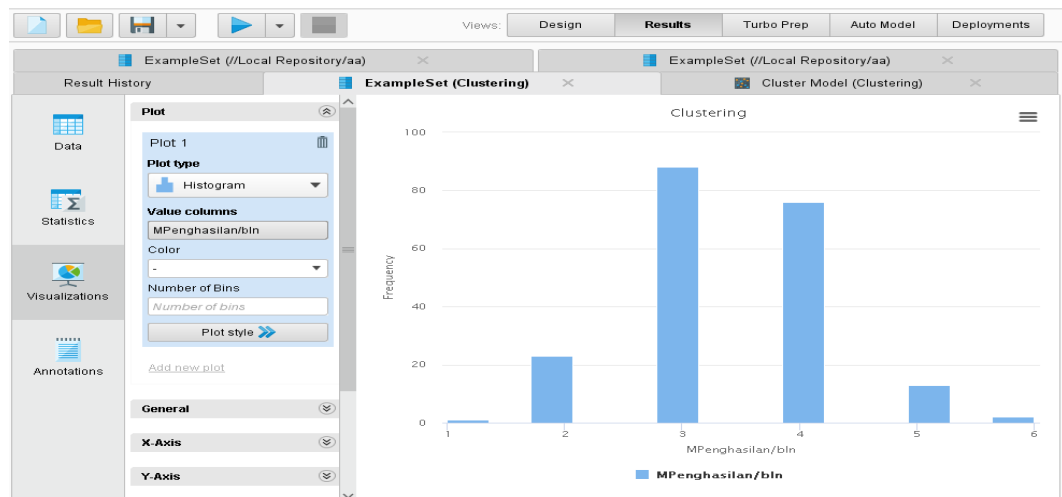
Views: Design Results Turbo Prep Auto Model Deployments

ExampleSet (//Local Repository/aa) ExampleSet (//Local Repository/aa)

Result History ExampleSet (Clustering) Cluster Model (Clustering)

Data

Statistics

Visualizations

Annotations

Plot

Plot 1

Plot type

Histogram

Value columns

MPenghasilan/bln

Color

-

Number of Bins

Number of bins

Plot style

Add new plot

General

X-Axis

Y-Axis

Clustering

100

80

60

40

20

0

Frequency

1 2 3 4 5 6

MPenghasilan/bln

MPenghasilan/bln